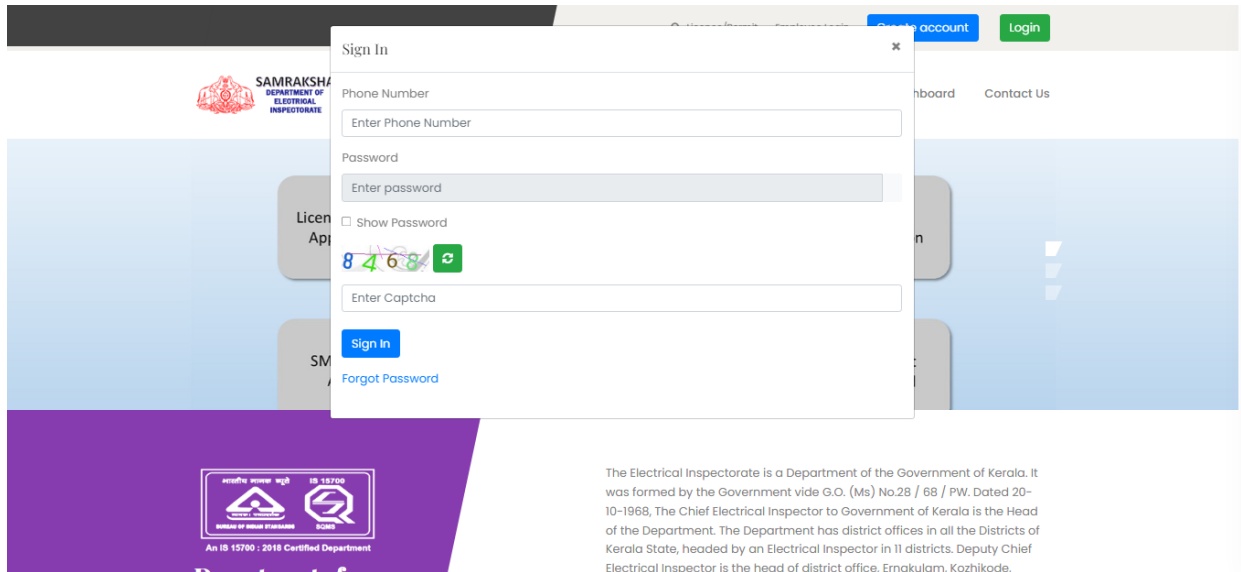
Create account
Login

SAMRAKSHA
DEPARTMENT OF ELECTRICAL INSPECTORATE

hboard
Contact Us

Sign In
×

Phone Number
Enter Phone Number

Password
Enter password

Show Password

8468

Enter Captcha

Sign In

Forgot Password

Licen
App

n

SM
A

भारतीय मानक ब्यूरो
IS 15700
BUREAU OF INDIAN STANDARDS
SQMS
An IS 15700 : 2018 Certified Department

The Electrical Inspectorate is a Department of the Government of Kerala. It was formed by the Government vide G.O. (Ms) No.28 / 68 / PW. Dated 20-10-1968, The Chief Electrical Inspector to Government of Kerala is the Head of the Department. The Department has district offices in all the Districts of Kerala State, headed by an Electrical Inspector in 11 districts. Deputy Chief Electrical Inspector is the head of district office, Ernakulam, Kozhikode,